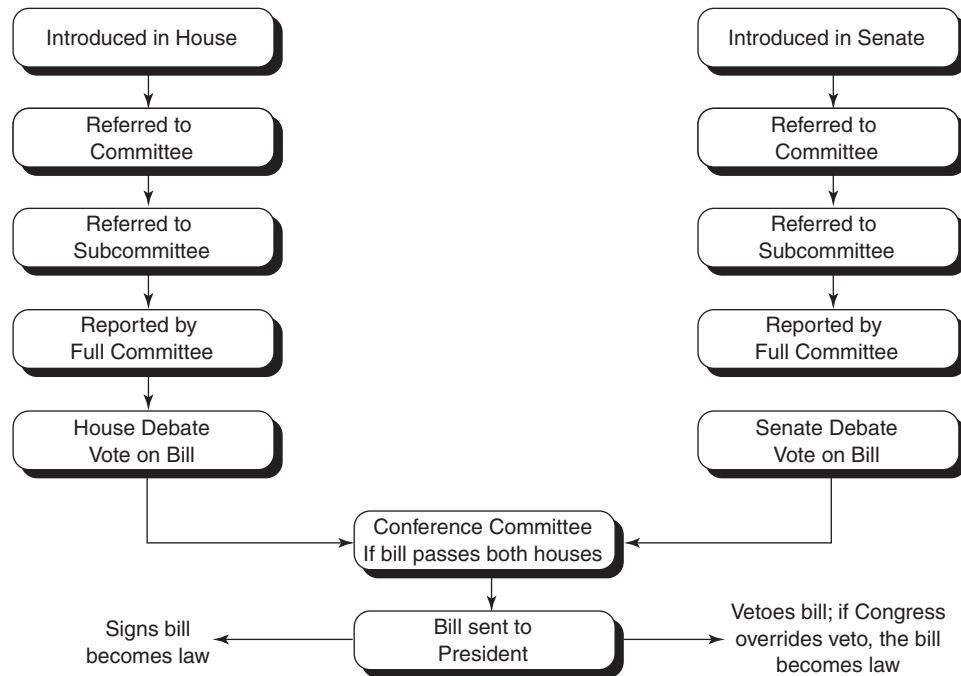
Introduced in House

Referred to Committee

Referred to Subcommittee

Reported by Full Committee

House Debate Vote on Bill

Introduced in Senate

Referred to Committee

Referred to Subcommittee

Reported by Full Committee

Senate Debate Vote on Bill

Conference Committee If bill passes both houses

Bill sent to President

Signs bill becomes law

Vetoes bill; if Congress overrides veto, the bill becomes law